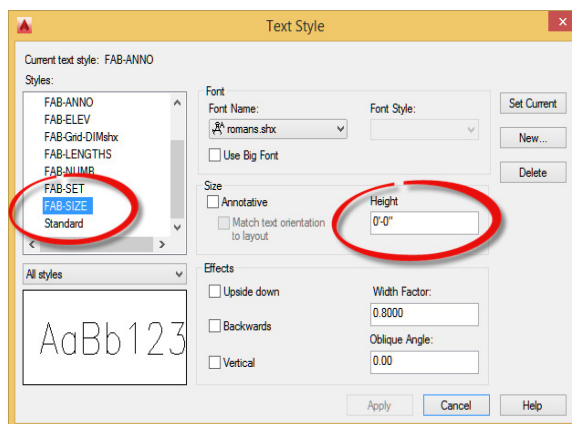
Text Style

Current text style: FAB-ANNO

Styles:

FAB-ANNO
FAB-ELEV
FAB-Grid-DIMshx
FAB-LENGTHS
FAB-NUMB
FAB-SET
FAB-SIZE
Standard

All styles

AaBb123

Font

Font Name:

romans.shx

Font Style:

Use Big Font

Size

Annotative

Match text orientation to layout

Height

0'-0"

Effects

Upside down

Backwards

Vertical

Width Factor:

0.8000

Oblique Angle:

0.00

Set Current

New...

Delete

Apply

Cancel

Help